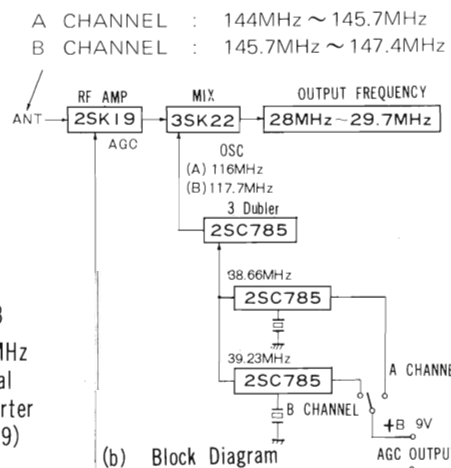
A CHANNEL : 144MHz ~ 145.7MHz
B CHANNEL : 145.7MHz ~ 147.4MHz

ANT

RF AMP
2SK19
AGC

MIX
3SK22

OUTPUT FREQUENCY
28MHz~29.7MHz

OSC
(A) 116MHz
(B) 117.7MHz

3 Dubler
2SC785

38.66MHz
2SC785

39.23MHz
2SC785

A CHANNE
B CHANNEL
+B 9V
AGC OUTPU

B
MHz
al
rter
9)

(b) Block Diagram